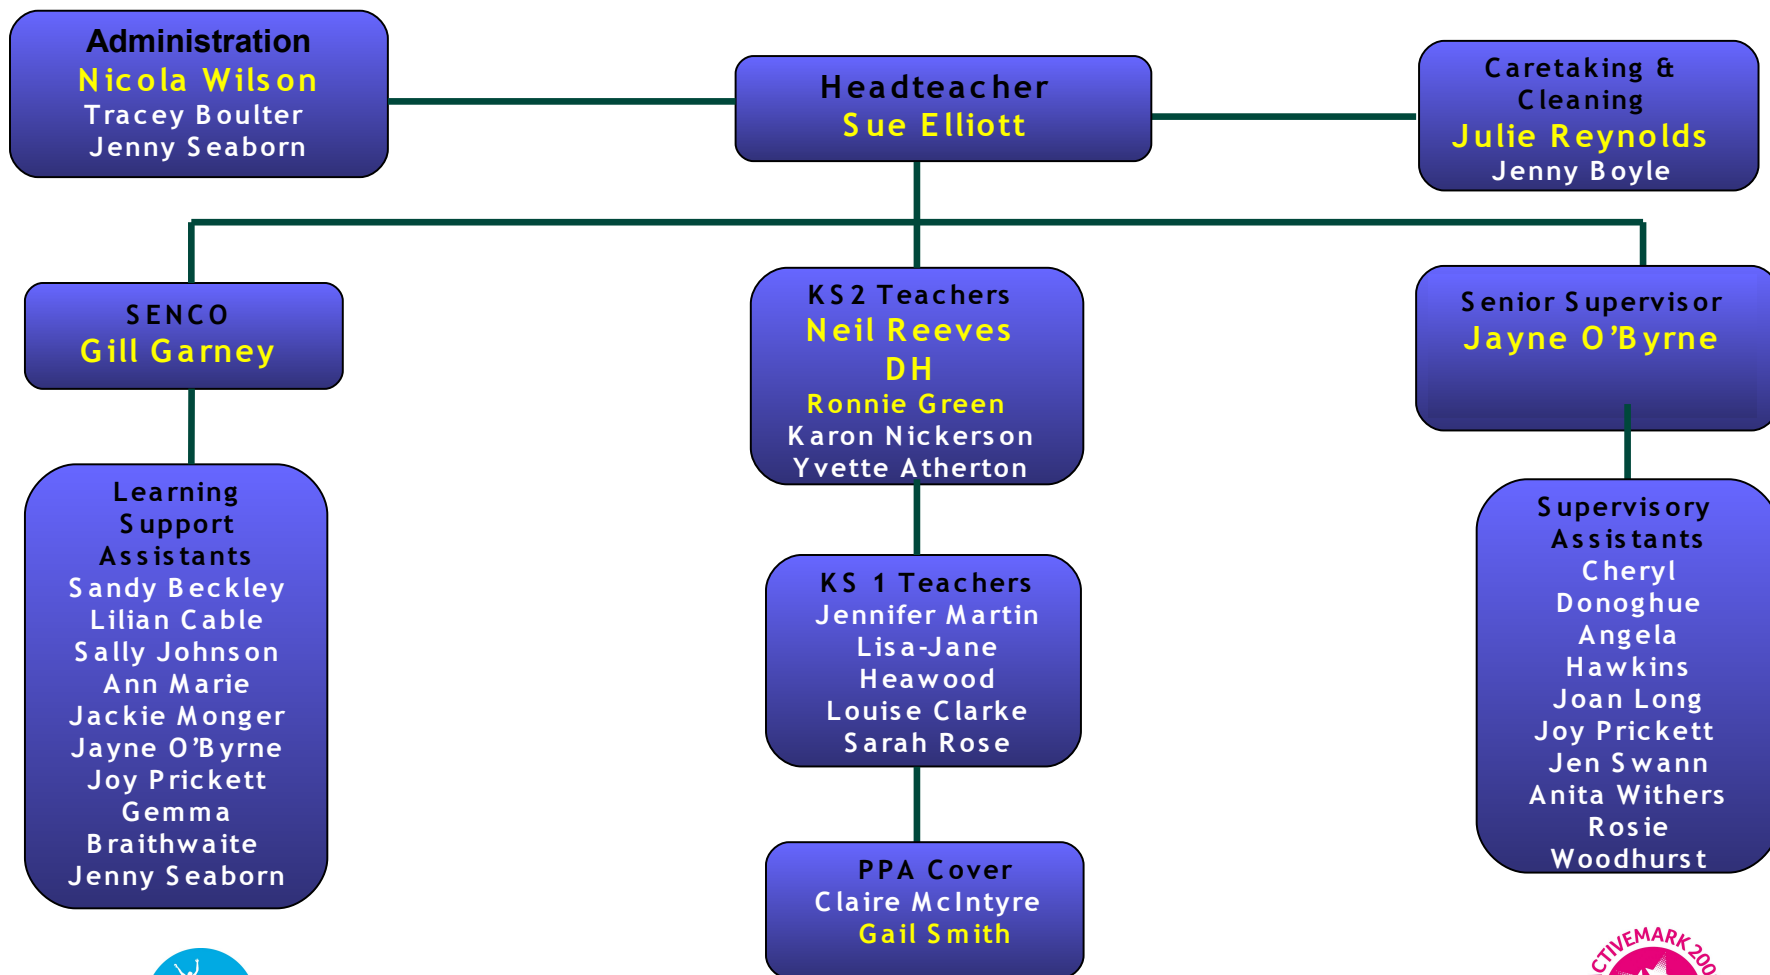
Administration
Nicola Wilson
Tracey Boulter
Jenny Seaborn

Headteacher
Sue Elliott

Caretaking &
Cleaning
Julie Reynolds
Jenny Boyle

SENCO
Gill Garney

KS2 Teachers
Neil Reeves
DH
Ronnie Green
Karon Nickerson
Yvette Atherton

Senior Supervisor
Jayne O'Byrne

Learning
Support
Assistants
Sandy Beckley
Lilian Cable
Sally Johnson
Ann Marie
Jackie Monger
Jayne O'Byrne
Joy Prickett
Gemma
Braithwaite
Jenny Seaborn

KS 1 Teachers
Jennifer Martin
Lisa-Jane
Heawood
Louise Clarke
Sarah Rose

Supervisory
Assistants
Cheryl
Donoghue
Angela
Hawkins
Joan Long
Joy Prickett
Jen Swann
Anita Withers
Rosie
Woodhurst

PPA Cover
Claire McIntyre
Gail Smith

CTIVEMARK 200